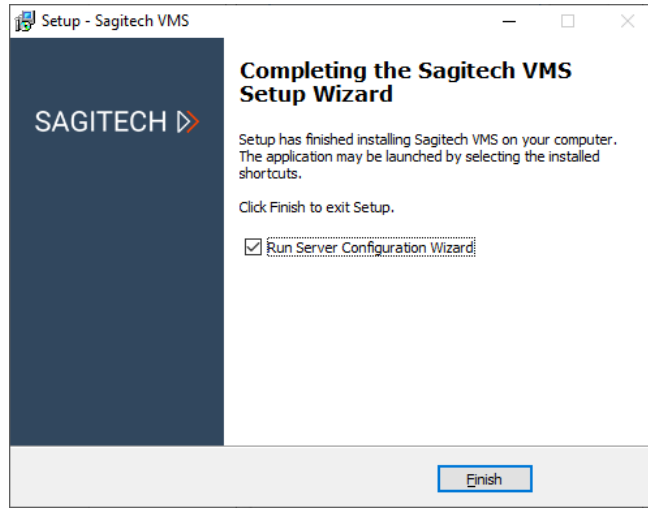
Setup - Sagitech VMS

SAGITECH

Completing the Sagitech VMS Setup Wizard

Setup has finished installing Sagitech VMS on your computer. The application may be launched by selecting the installed shortcuts.

Click Finish to exit Setup.

Run Server Configuration Wizard

Finish